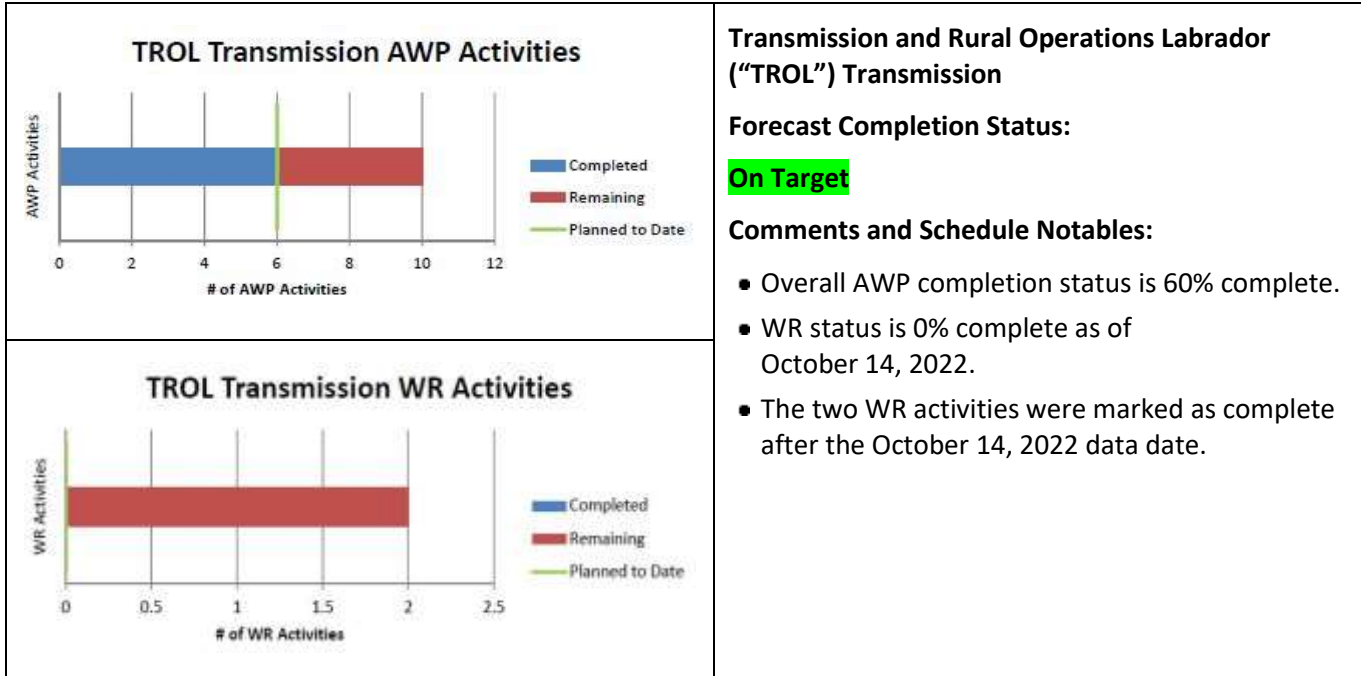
TROL Transmission AWP Activities

AWP Activities

0 2 4 6 8 10 12

# of AWP Activities

Completed
Remaining
Planned to Date

TROL Transmission WR Activities

WR Activities

0 0.5 1 1.5 2 2.5

# of WR Activities

Completed
Remaining
Planned to Date

**Transmission and Rural Operations Labrador ("TROL") Transmission**

**Forecast Completion Status:**

**On Target**

**Comments and Schedule Notables:**

- Overall AWP completion status is 60% complete.
- WR status is 0% complete as of October 14, 2022.
- The two WR activities were marked as complete after the October 14, 2022 data date.